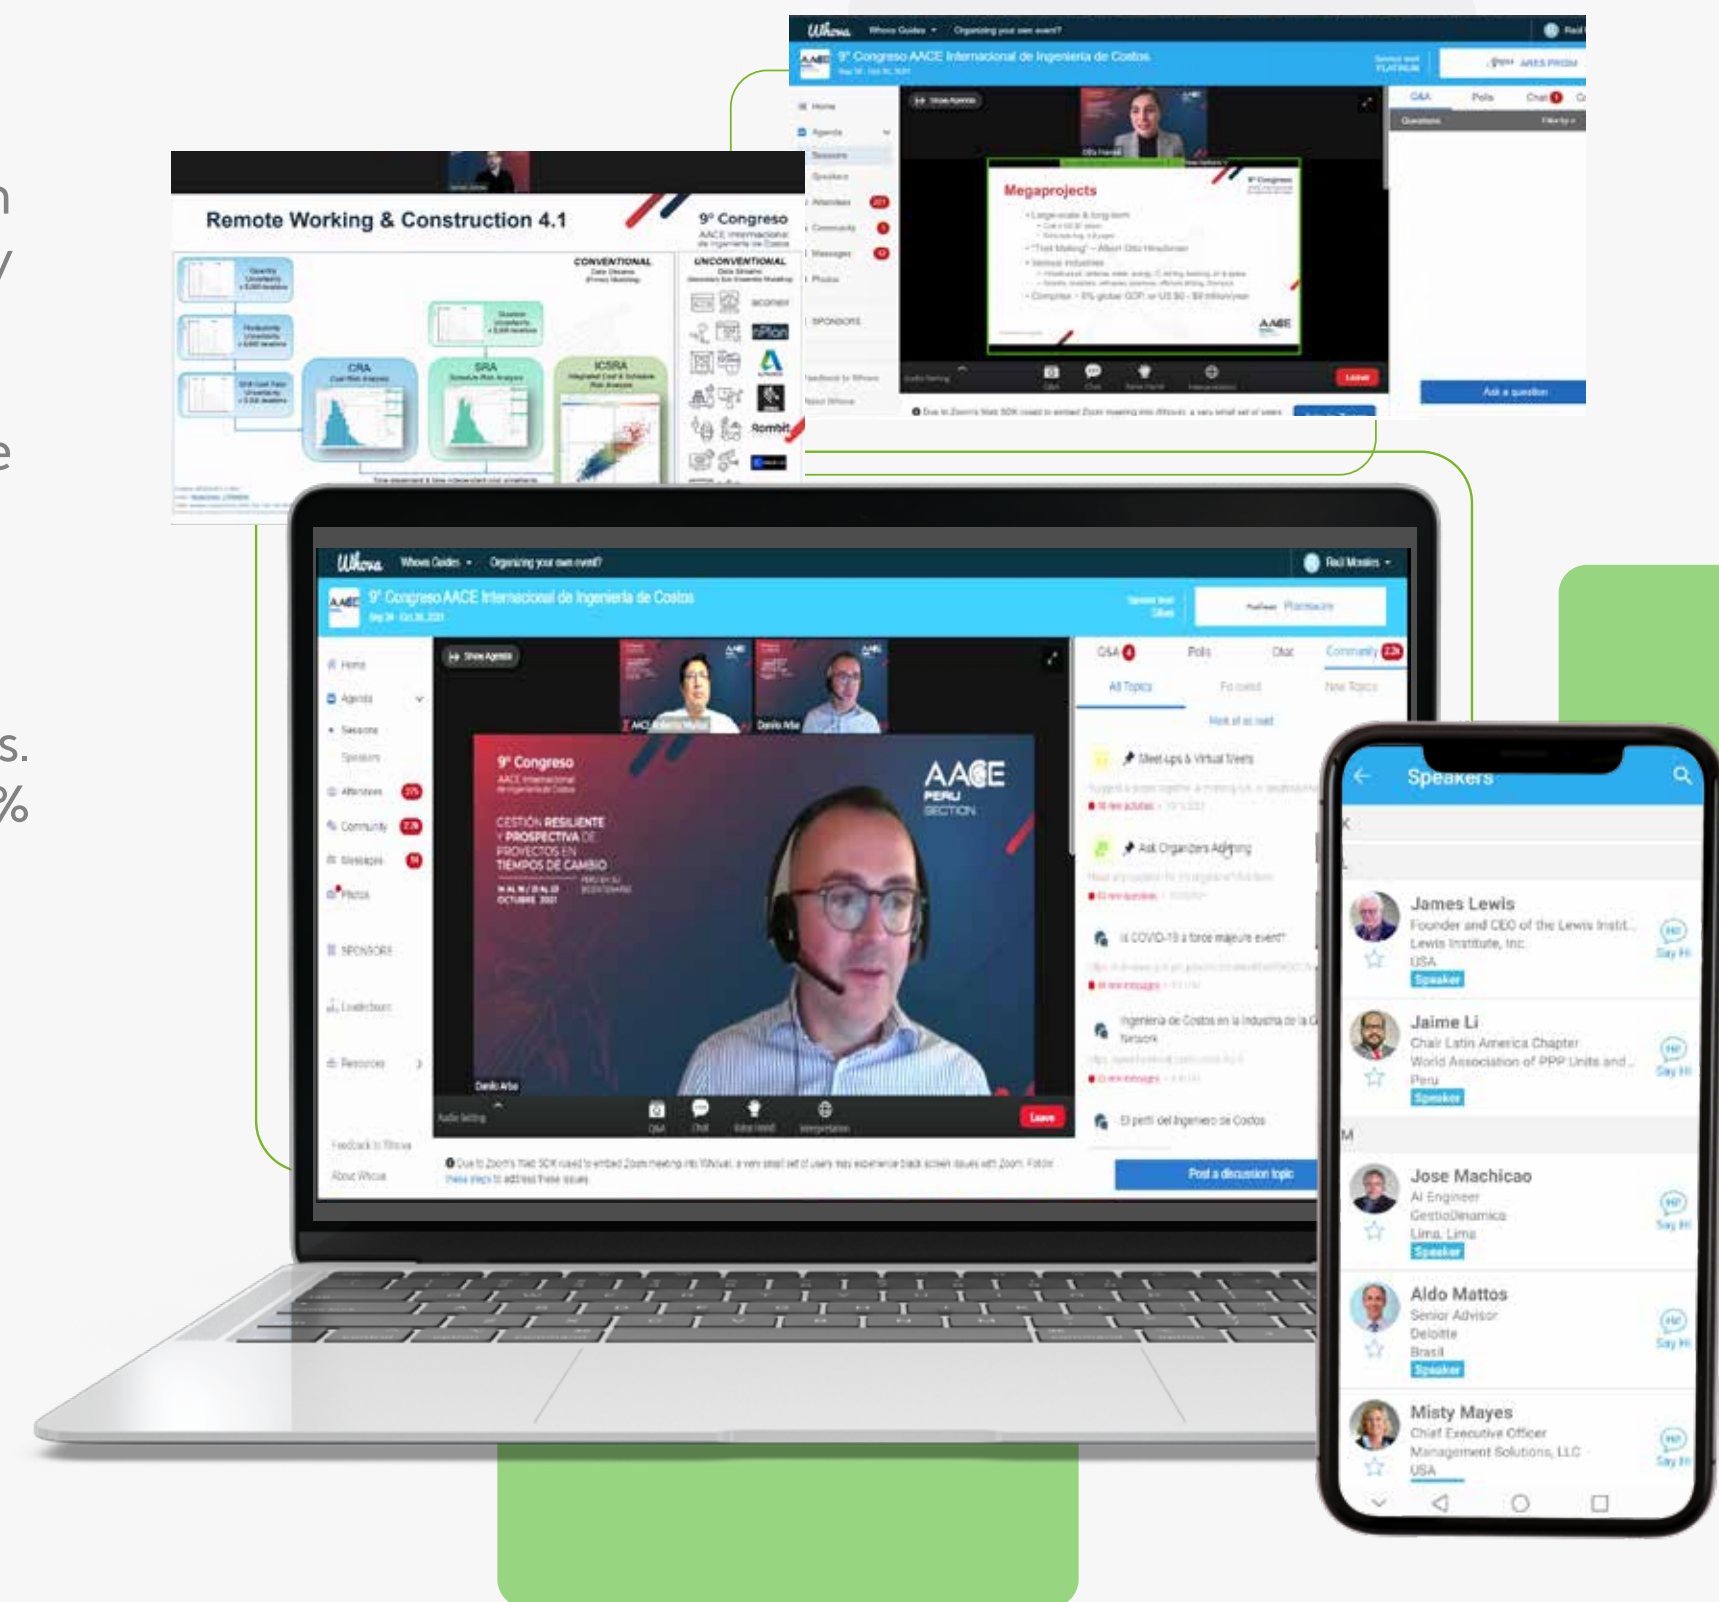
Remote Working & Construction 4.1

9° Congreso
AACE Internacional de Ingeniería de Costos

CONVENTIONAL

UNCONVENTIONAL

CRA

SRA

ICSRA

Whova Whova Guides Organizing your own event?

9° Congreso AACE Internacional de Ingeniería de Costos

Home
Agenda
Sessions
Speakers
Attendees
Community
Messages
Photos
SPONSORS

Megaprojects

Leave

Q&A Polls Chat

Questions

Ask a question

Whova Whova Guides Organizing your own event?

Raúl Morales

9° Congreso AACE Internacional de Ingeniería de Costos

Show Agenda

Home
Agenda
Sessions
Speakers
Attendees 275
Community
Messages
Photos
SPONSORS
Leaderboard
Resources
Feedback to Whova
About Whova

9° Congreso
AACE Internacional de Ingeniería de Costos

GESTIÓN RESILIENTE Y PROSPECTIVA DE PROYECTOS EN TIEMPOS DE CAMBIO

AACE PERU SECTION

Danilo Arbe

Audio Setting

Q&A Chat Raise Hand Interpretation

Leave

Q&A Polls Chat Community

All Topics Followed New Topics

Meet-ups & Virtual Meets

Ask Organizers Anything

Is COVID-19 a force majeure event?

Ingeniería de Costos en la Industria de la C Network

El perfil del Ingeniero de Costos

Post a discussion topic

Speakers

James Lewis
Founder and CEO of the Lewis Instit...
Lewis Institute, Inc.
USA
Speaker
Say Hi

Jaime Li
Chair Latin America Chapter
World Association of PPP Units and...
Peru
Speaker
Say Hi

M

Jose Machicao
AI Engineer
GestioDinamica
Lima, Lima
Speaker
Say Hi

Aldo Mattos
Senior Advisor
Deloitte
Brasil
Speaker
Say Hi

Misty Mayes
Chief Executive Officer
Management Solutions, LLC
USA
Say Hi